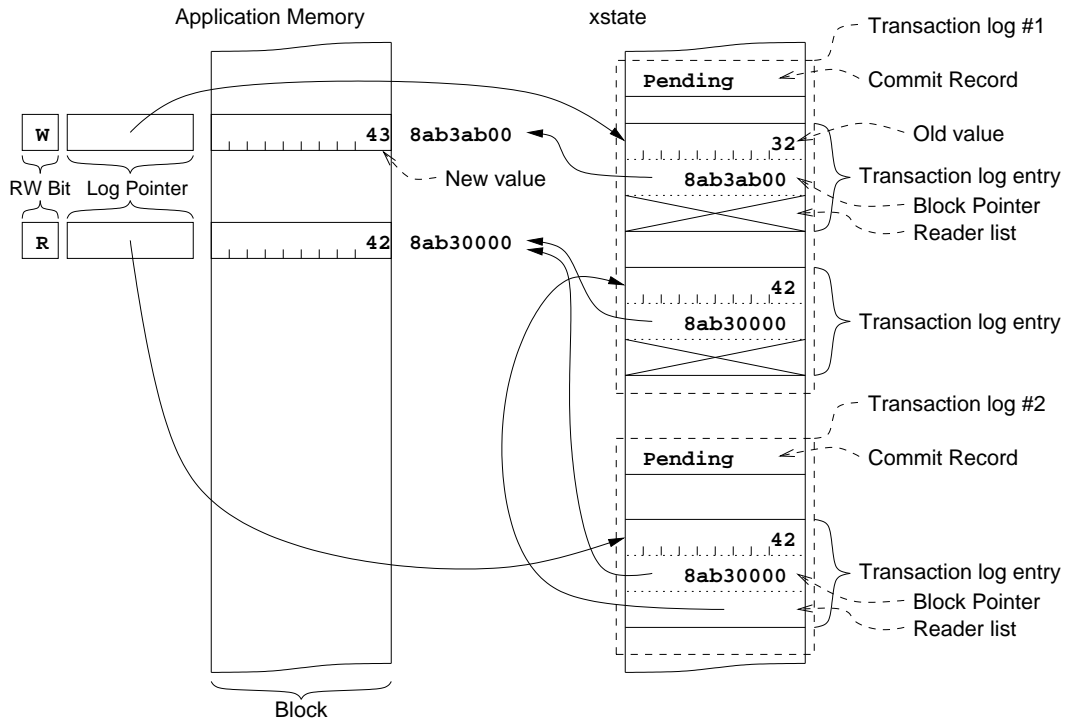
Application Memory

xstate

Transaction log #1

Pending

Commit Record

W

43

8ab3ab00

32

Old value

8ab3ab00

Transaction log entry

New value

RW Bit

Log Pointer

Block Pointer

R

42

8ab30000

Reader list

42

8ab30000

Transaction log entry

Transaction log #2

Pending

Commit Record

42

8ab30000

Transaction log entry

Block Pointer

Reader list

Block